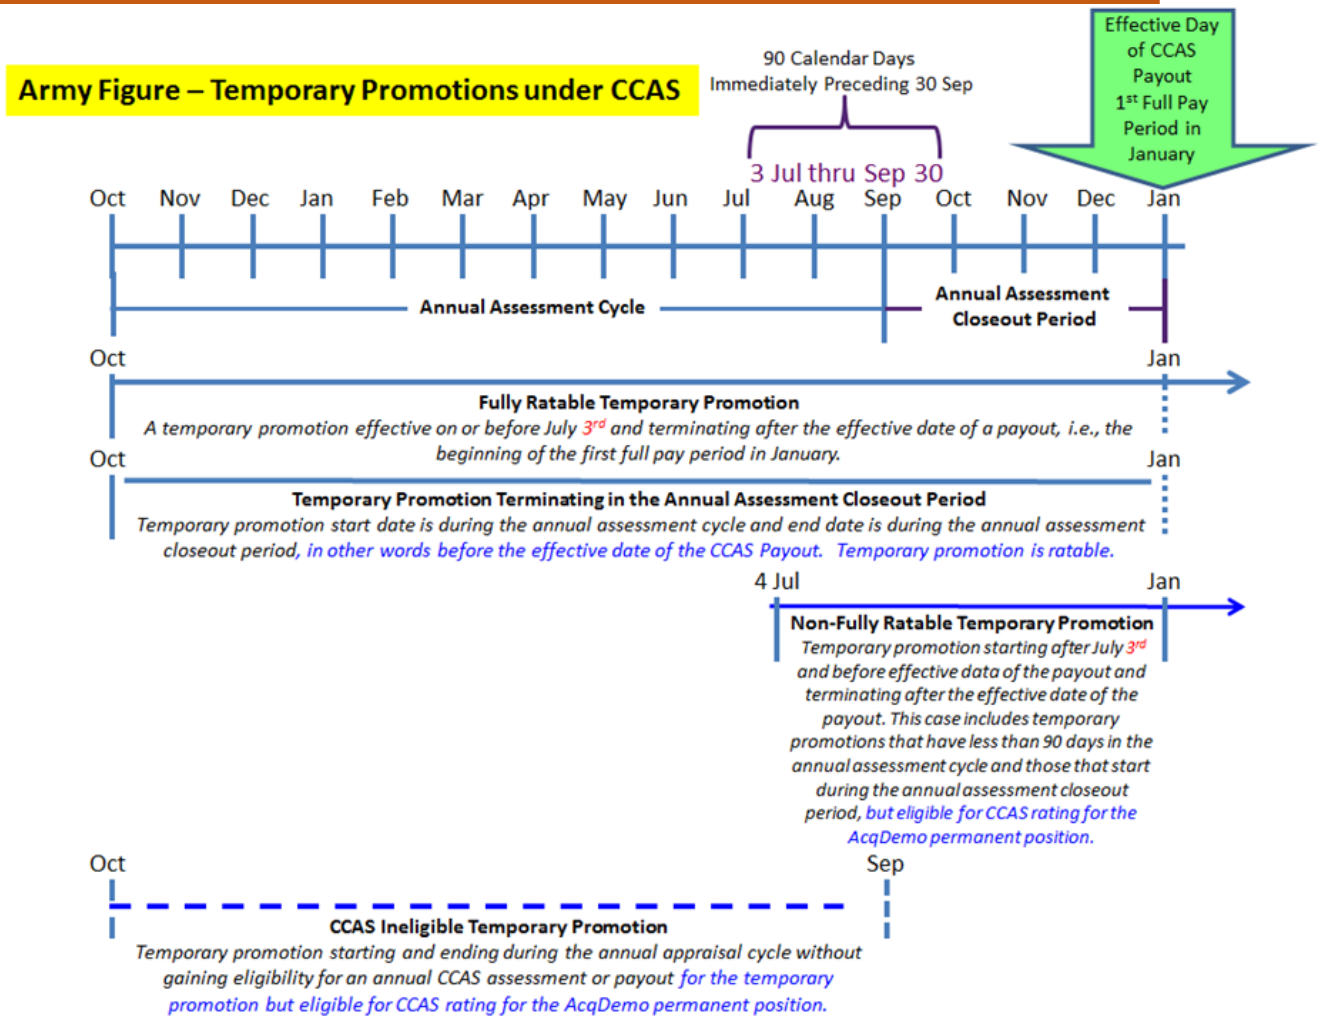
Army Figure – Temporary Promotions under CCAS

90 Calendar Days Immediately Preceding 30 Sep

3 Jul thru Sep 30

Effective Day of CCAS Payout 1$^{st}$ Full Pay Period in January

Oct Nov Dec Jan Feb Mar Apr May Jun Jul Aug Sep Oct Nov Dec Jan

Annual Assessment Cycle

Annual Assessment Closeout Period

Oct

Jan

Fully Ratable Temporary Promotion

A temporary promotion effective on or before July 3$^{rd}$ and terminating after the effective date of a payout, i.e., the beginning of the first full pay period in January.

Oct

Jan

Temporary Promotion Terminating in the Annual Assessment Closeout Period

Temporary promotion start date is during the annual assessment cycle and end date is during the annual assessment closeout period, in other words before the effective date of the CCAS Payout. Temporary promotion is ratable.

4 Jul

Jan

Non-Fully Ratable Temporary Promotion

Temporary promotion starting after July 3$^{rd}$ and before effective data of the payout and terminating after the effective date of the payout. This case includes temporary promotions that have less than 90 days in the annual assessment cycle and those that start during the annual assessment closeout period, but eligible for CCAS rating for the AcqDemo permanent position.

Oct

Sep

CCAS Ineligible Temporary Promotion

Temporary promotion starting and ending during the annual appraisal cycle without gaining eligibility for an annual CCAS assessment or payout for the temporary promotion but eligible for CCAS rating for the AcqDemo permanent position.